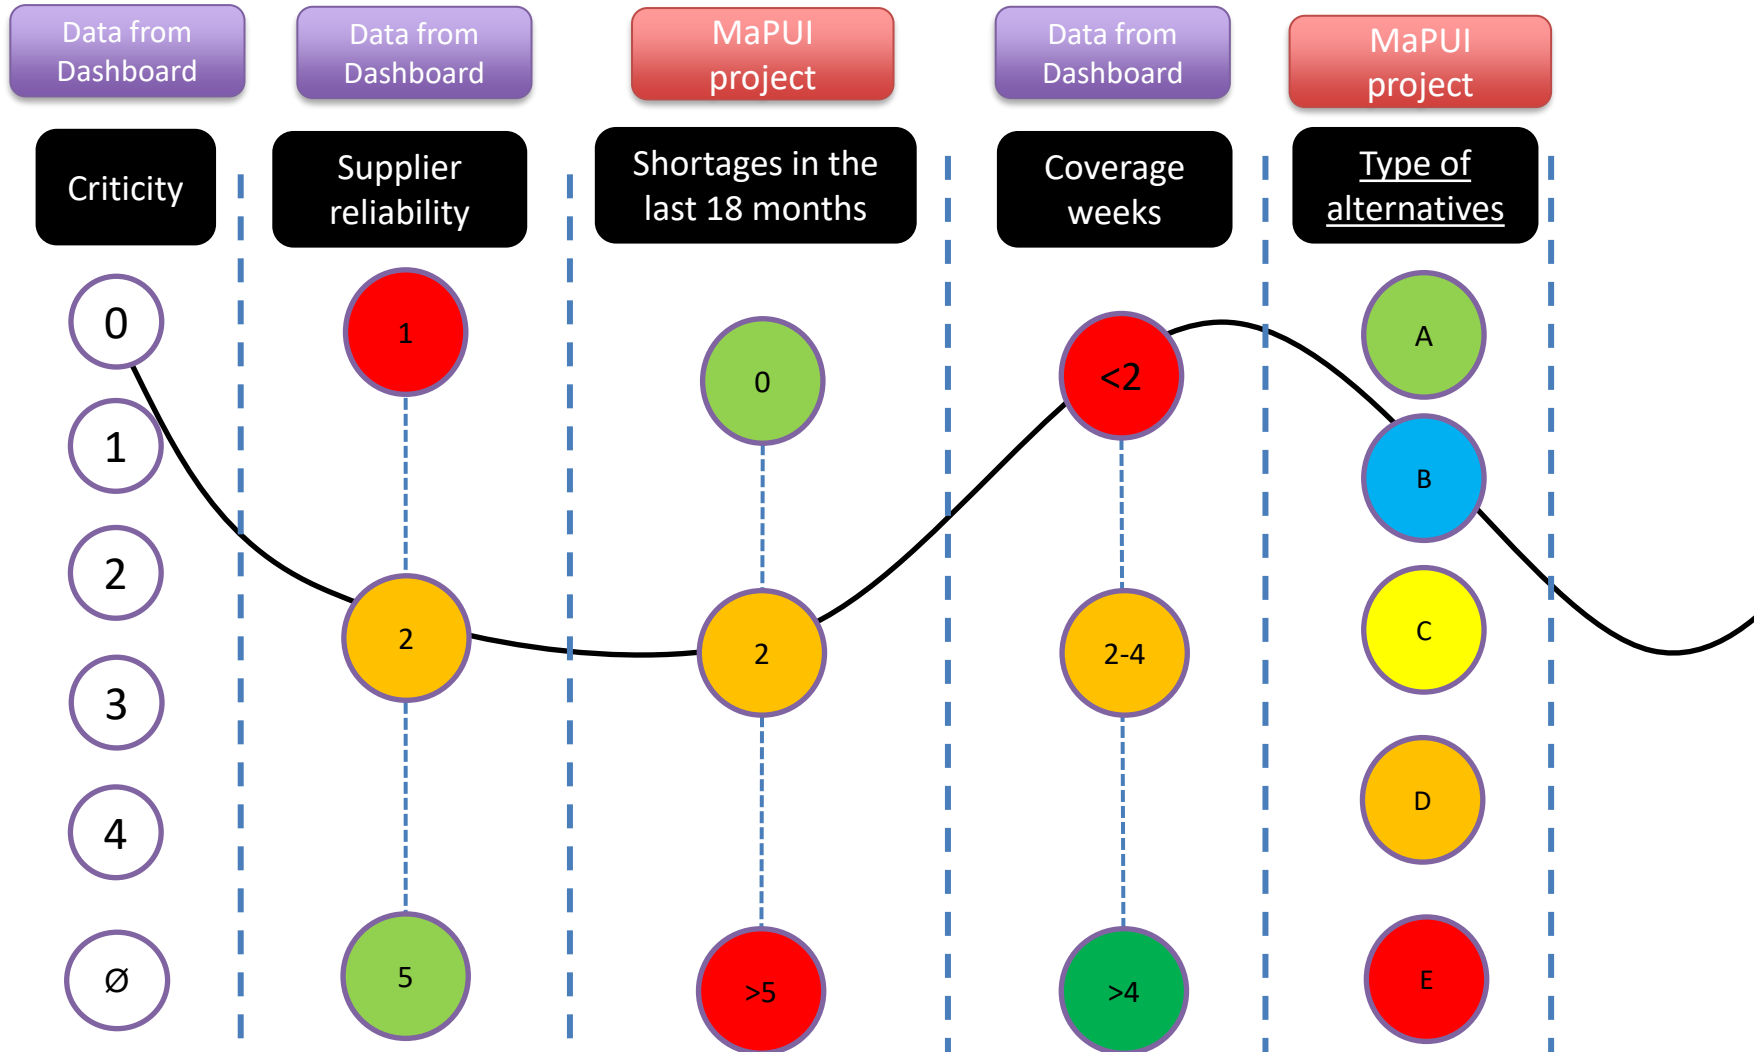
Data from Dashboard

Data from Dashboard

MaPUI project

Data from Dashboard

MaPUI project

Criticity

Supplier reliability

Shortages in the last 18 months

Coverage weeks

Type of alternatives

0
1
2
3
4
Ø

1
2
5

0
2
>5

<2
2-4
>4

A
B
C
D
E